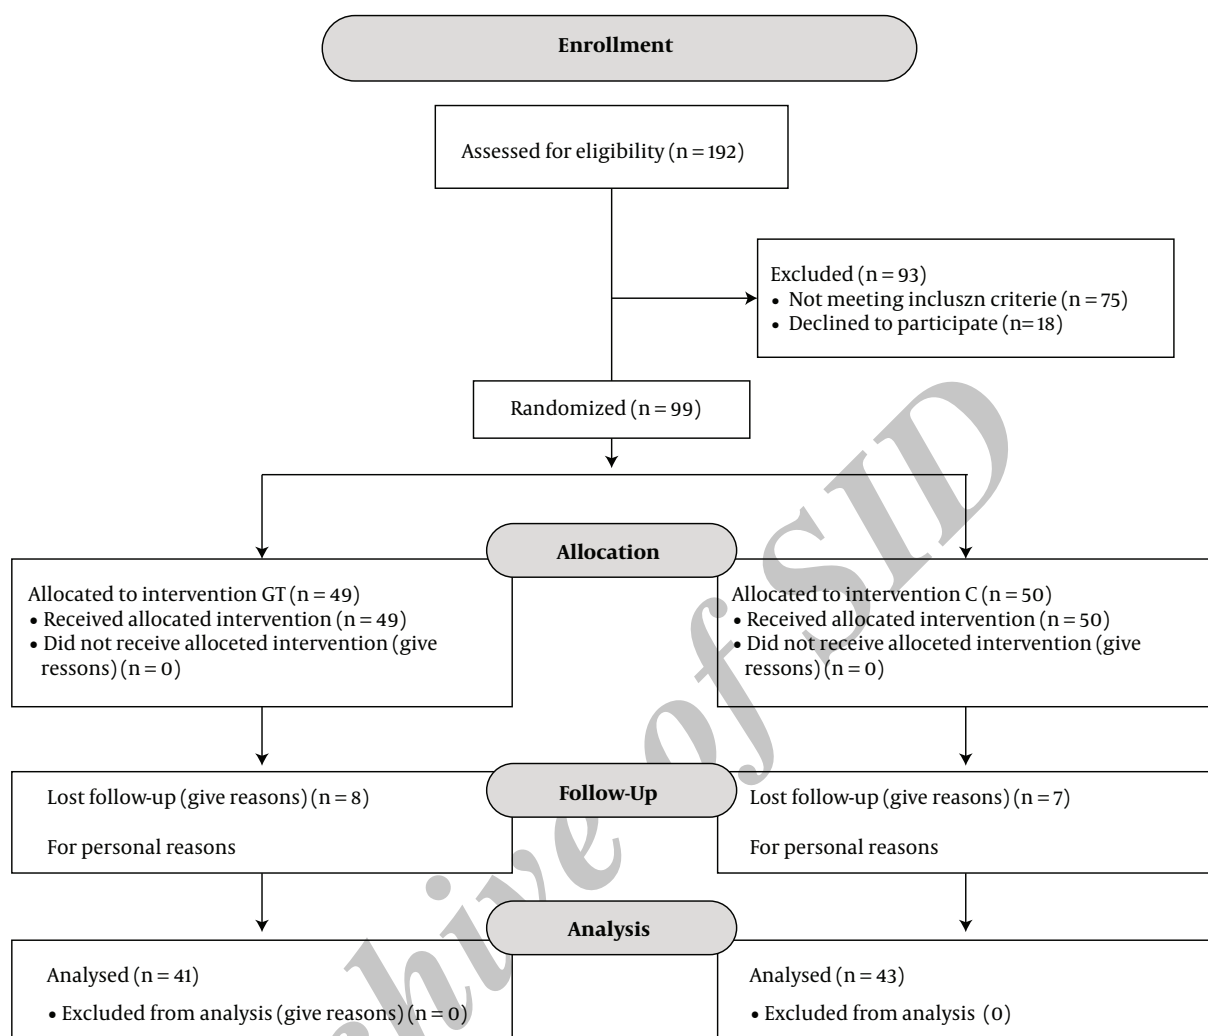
Enrollment

Assessed for eligibility (n = 192)

Excluded (n = 93)
• Not meeting incluszn criterie (n = 75)
• Declined to participate (n= 18)

Randomized (n = 99)

Allocation

Allocated to intervention GT (n = 49)
• Received allocated intervention (n = 49)
• Did not receive alloceted intervention (give ressons) (n = 0)

Allocated to intervention C (n = 50)
• Received allocated intervention (n = 50)
• Did not receive alloceted intervention (give ressons) (n = 0)

Follow-Up

Lost follow-up (give reasons) (n = 8)

For personal reasons

Lost follow-up (give reasons) (n = 7)

For personal reasons

Analysis

Analysed (n = 41)

• Excluded from analysis (give reasons) (n = 0)

Analysed (n = 43)

• Excluded from analysis (0)

Archive of SID